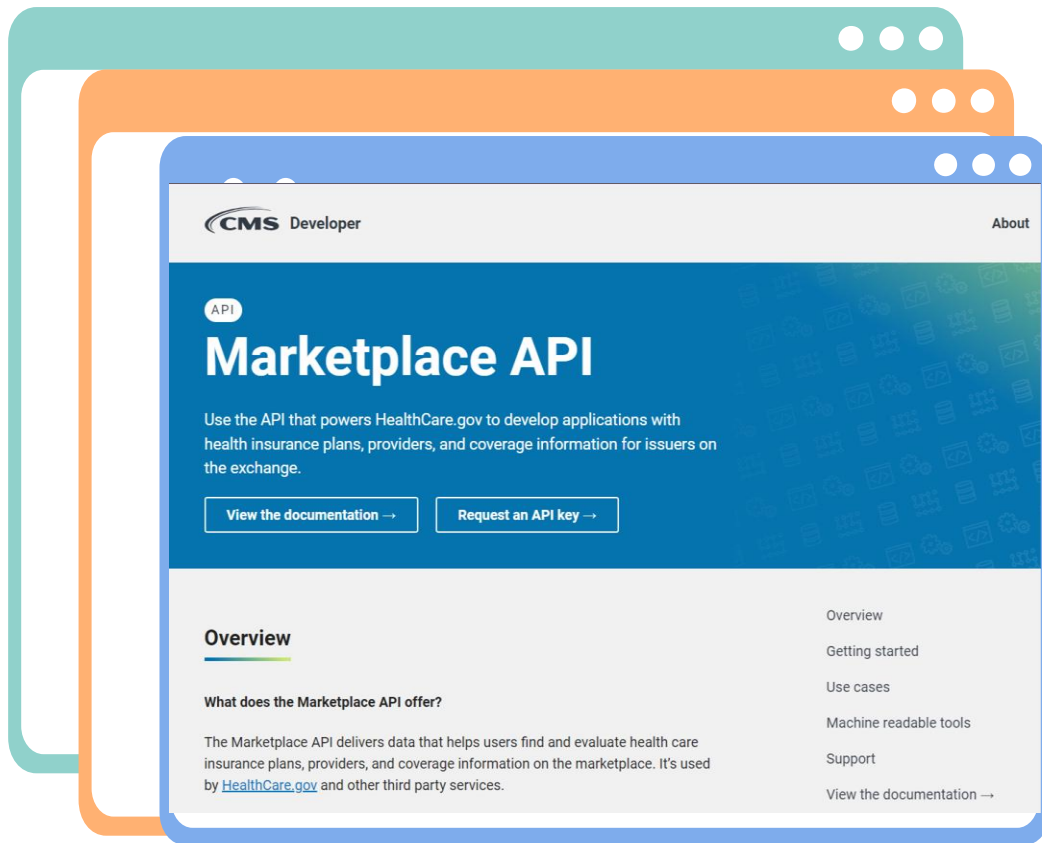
CMS Developer

About

API

Marketplace API

Use the API that powers HealthCare.gov to develop applications with health insurance plans, providers, and coverage information for issuers on the exchange.

View the documentation →

Request an API key →

Overview

What does the Marketplace API offer?

The Marketplace API delivers data that helps users find and evaluate health care insurance plans, providers, and coverage information on the marketplace. It's used by HealthCare.gov and other third party services.

Overview

Getting started

Use cases

Machine readable tools

Support

View the documentation →